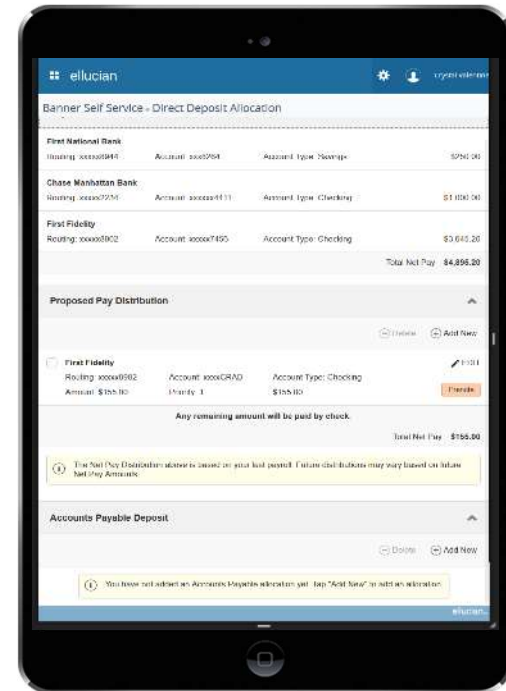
ellucian

crystal.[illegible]

Banner Self Service - Direct Deposit Allocation

First National Bank
Routing: xxxxx8944 Account: xxxx7264 Account Type: Savings $250.00

Chase Manhattan Bank
Routing: xxxxx2234 Account: xxxxxx4111 Account Type: Checking $1,000.00

First Fidelity
Routing: xxxxx8902 Account: xxxxx7455 Account Type: Checking $3,645.20

Total Net Pay $4,895.20

Proposed Pay Distribution

Delete Add New

First Fidelity
Routing: xxxxx8902 Account: xxxxGRAD Account Type: Checking
Amount: $155.00 Priority: 1 $155.00

Edit

Pending

Any remaining amount will be paid by check.

Total Net Pay $155.00

The Net Pay Distribution above is based on your last payroll. Future distributions may vary based on future Net Pay Amounts.

Accounts Payable Deposit

Delete Add New

You have not added an Accounts Payable allocation yet. Tap "Add New" to add an allocation.

ellucian.